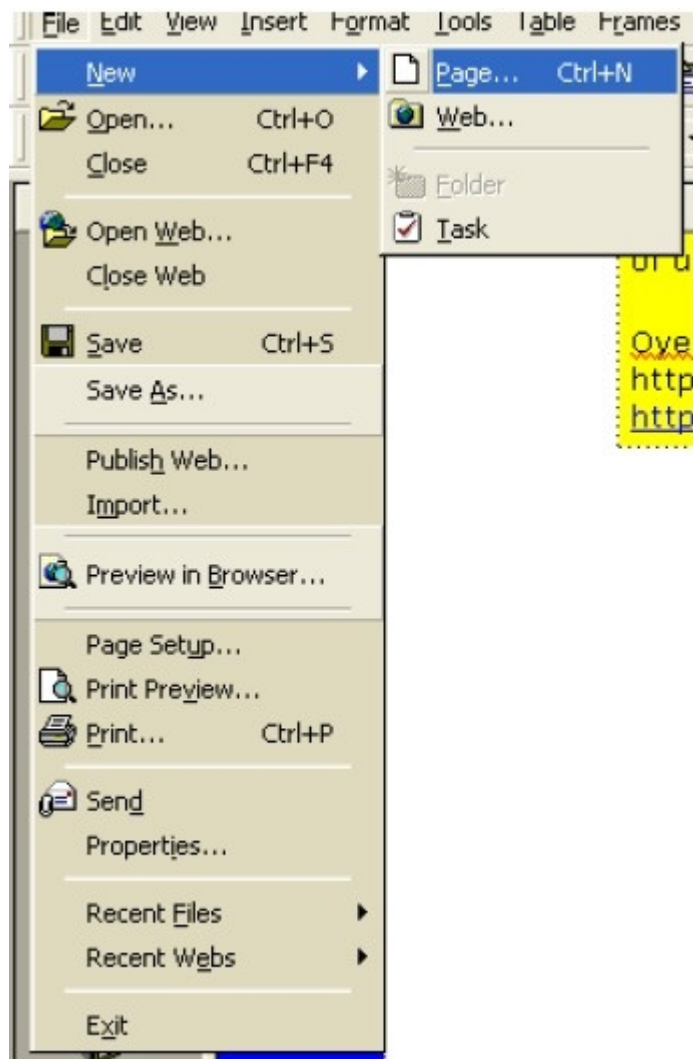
File Edit View Insert Format Tools Table Frames

New
Open... Ctrl+O
Close Ctrl+F4
Open Web...
Close Web
Save Ctrl+S
Save As...
Publish Web...
Import...
Preview in Browser...
Page Setup...
Print Preview...
Print... Ctrl+P
Send
Properties...
Recent Files
Recent Webs
Exit

Page... Ctrl+N
Web...
Folder
Task

of a

Ove
http
http